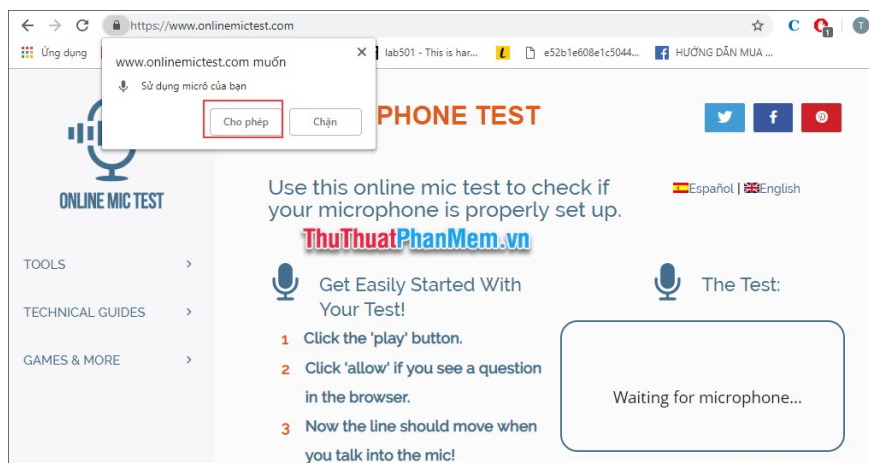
https://www.onlinemictest.com

Ứng dụng

lab501 - This is har...

e52b1e608e1c5044...

HƯỚNG DẪN MUA ...

www.onlinemictest.com muốn

Sử dụng micrô của bạn

Cho phép

Chặn

PHONE TEST

ONLINE MIC TEST

Use this online mic test to check if your microphone is properly set up.

Español | English

ThuThuatPhanMem.vn

TOOLS

TECHNICAL GUIDES

GAMES & MORE

Get Easily Started With Your Test!

1 Click the 'play' button.

2 Click 'allow' if you see a question in the browser.

3 Now the line should move when you talk into the mic!

The Test:

Waiting for microphone...